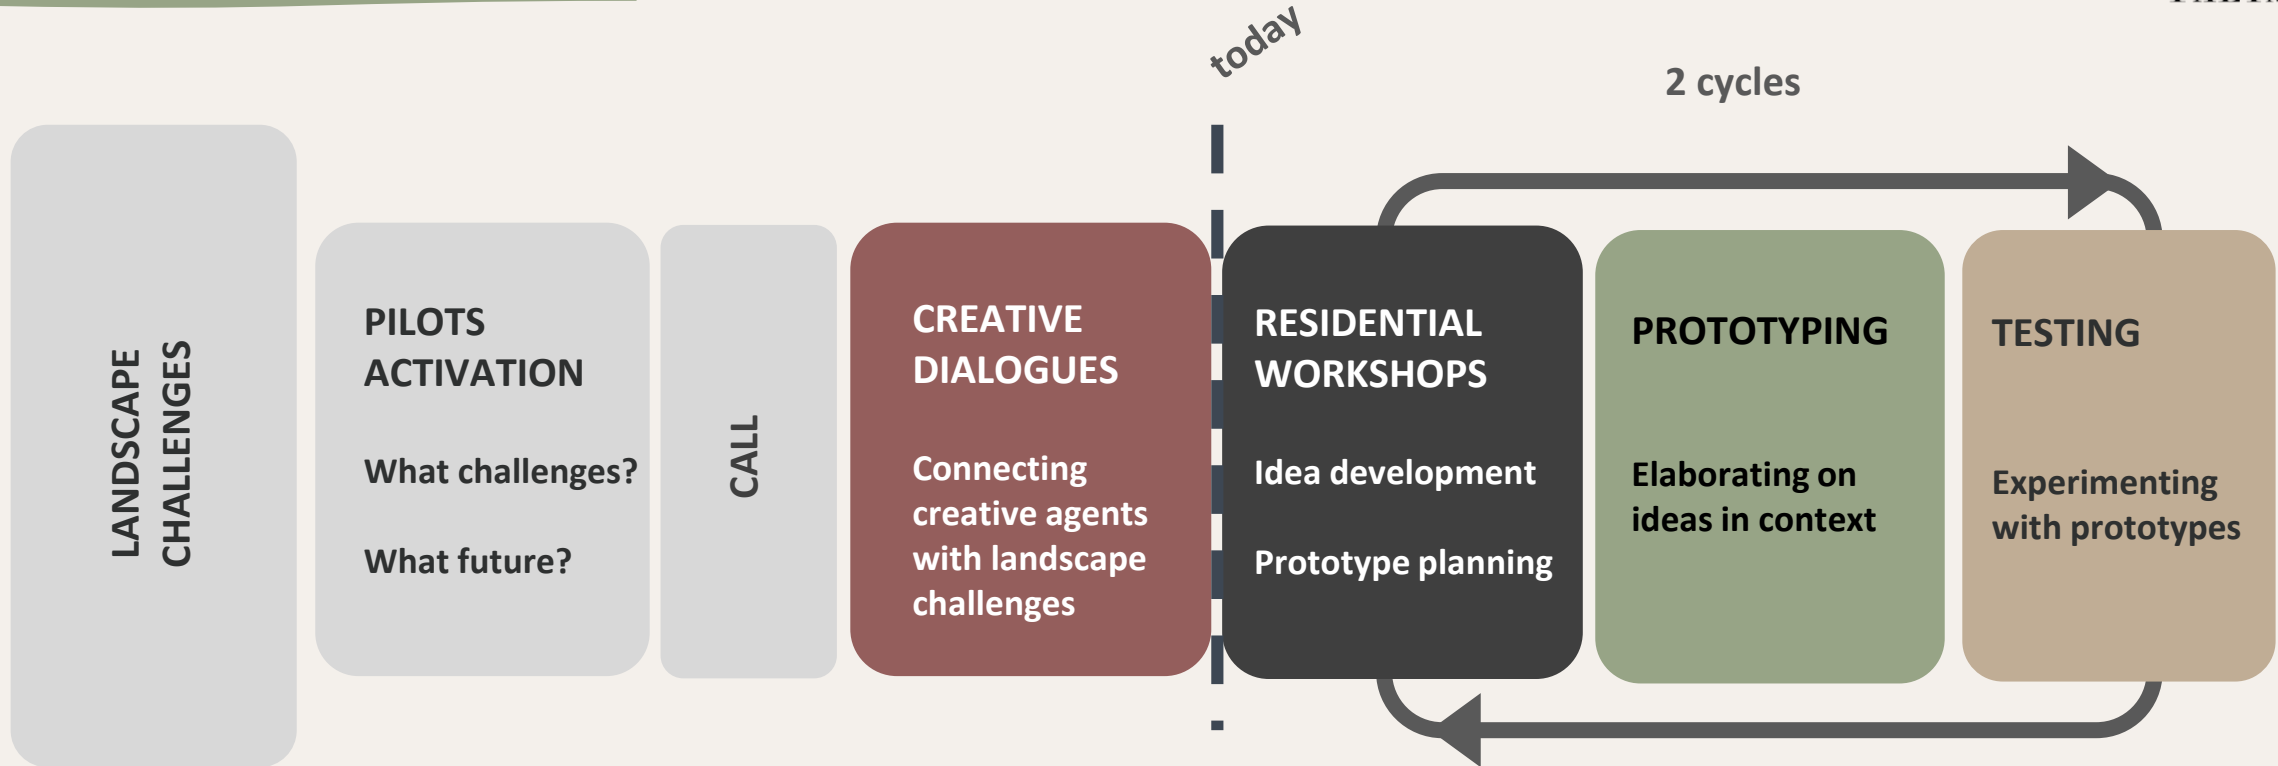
today

2 cycles

LANDSCAPE CHALLENGES

PILOTS ACTIVATION

What challenges?

What future?

CALL

CREATIVE DIALOGUES

Connecting creative agents with landscape challenges

RESIDENTIAL WORKSHOPS

Idea development

Prototype planning

PROTOTYPING

Elaborating on ideas in context

TESTING

Experimenting with prototypes